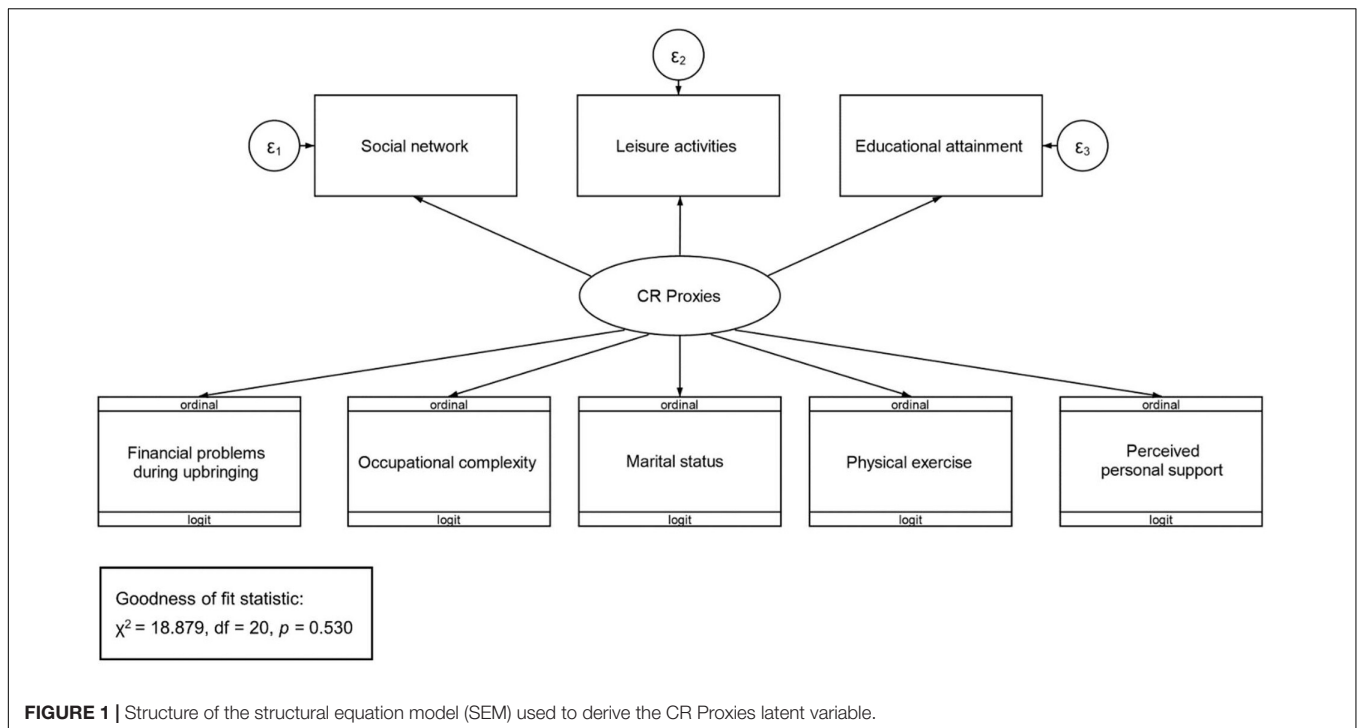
$\varepsilon_2$

$\varepsilon_1$

Social network

Leisure activities

Educational attainment

$\varepsilon_3$

CR Proxies

ordinal

Financial problems during upbringing

logit

ordinal

Occupational complexity

logit

ordinal

Marital status

logit

ordinal

Physical exercise

logit

ordinal

Perceived personal support

logit

Goodness of fit statistic:
$\chi^2 = 18.879$, df = 20, $p = 0.530$

**FIGURE 1 |** Structure of the structural equation model (SEM) used to derive the CR Proxies latent variable.